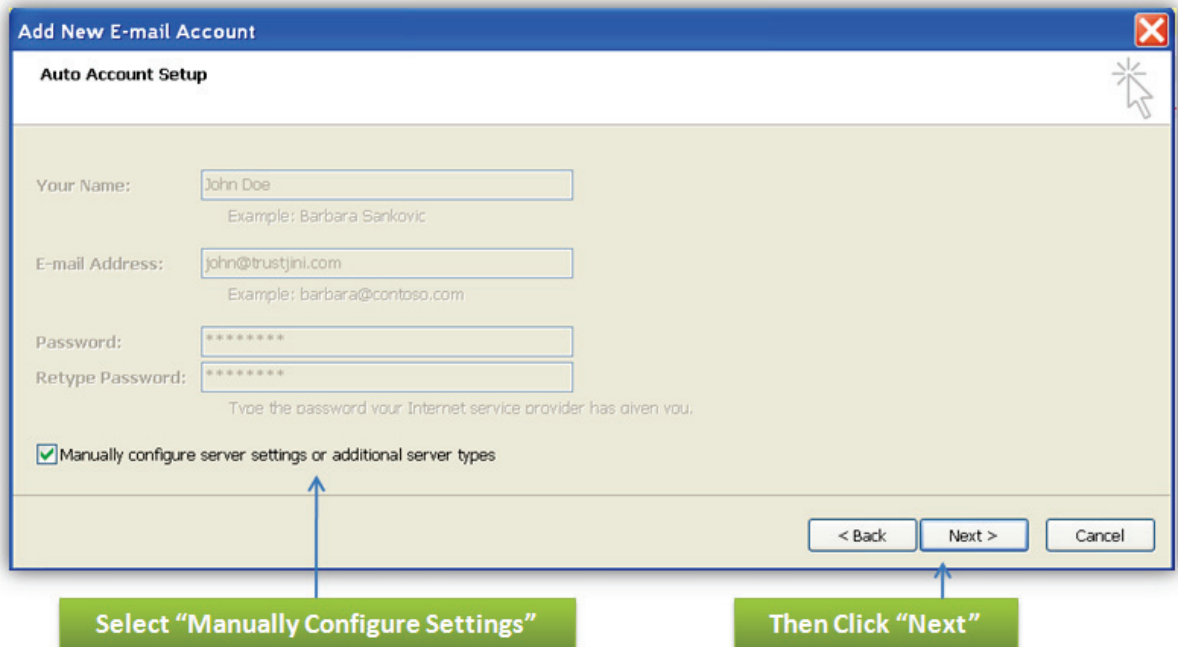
Add New E-mail Account

Auto Account Setup

Your Name: John Doe
Example: Barbara Sankovic

E-mail Address: john@trustjini.com
Example: barbara@contoso.com

Password: ********
Retype Password: ********
Type the password your Internet service provider has given you.

Manually configure server settings or additional server types

< Back
Next >
Cancel

Select "Manually Configure Settings"

Then Click "Next"